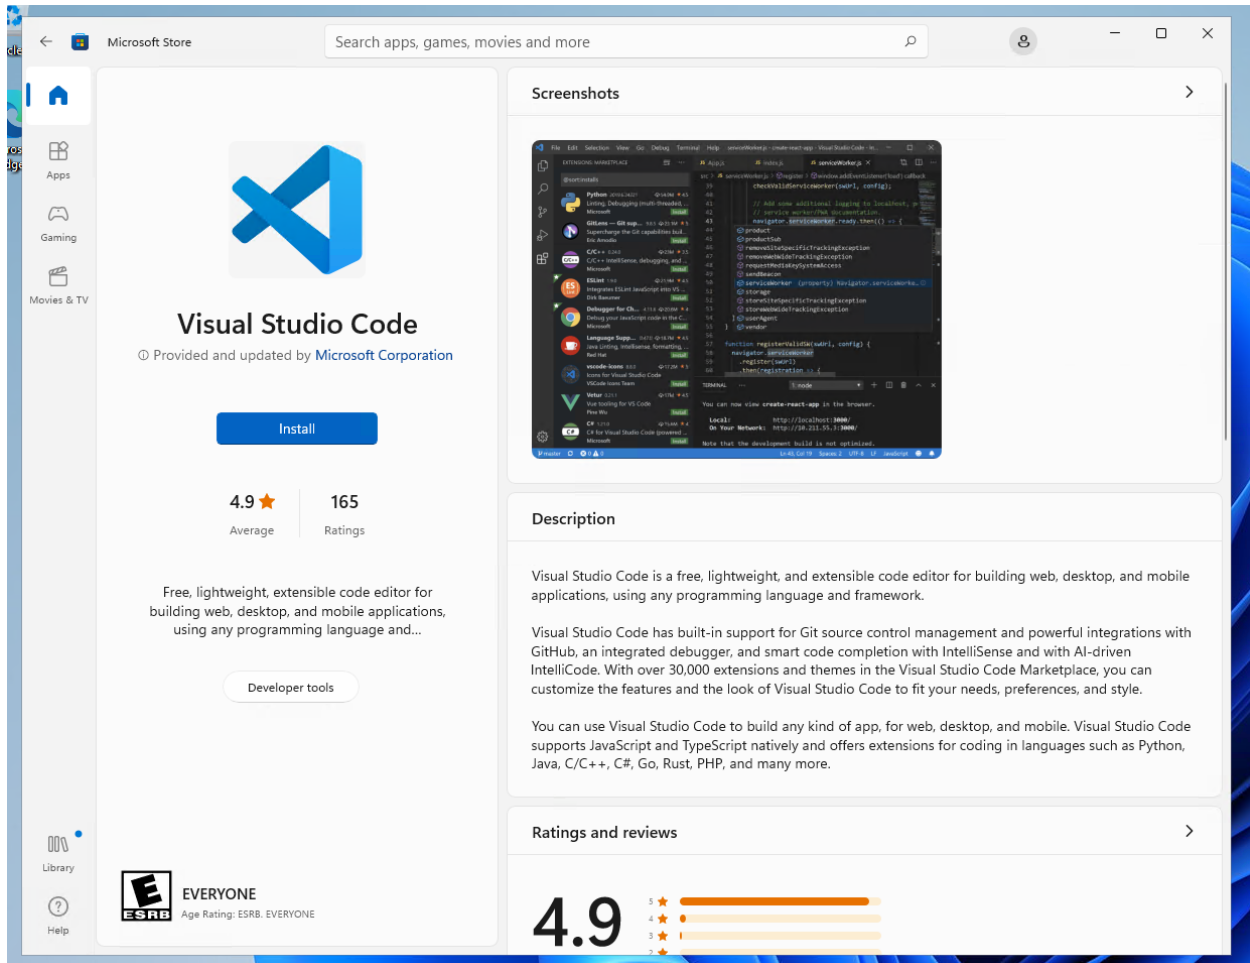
Microsoft Store

Search apps, games, movies and more

Apps

Gaming

Movies & TV

Library

Help

Visual Studio Code

Provided and updated by Microsoft Corporation

Install

4.9
Average

165
Ratings

Free, lightweight, extensible code editor for building web, desktop, and mobile applications, using any programming language and...

Developer tools

E
ESRB
EVERYONE
Age Rating: ESRB. EVERYONE

Screenshots

Description

Visual Studio Code is a free, lightweight, and extensible code editor for building web, desktop, and mobile applications, using any programming language and framework.

Visual Studio Code has built-in support for Git source control management and powerful integrations with GitHub, an integrated debugger, and smart code completion with IntelliSense and with AI-driven IntelliCode. With over 30,000 extensions and themes in the Visual Studio Code Marketplace, you can customize the features and the look of Visual Studio Code to fit your needs, preferences, and style.

You can use Visual Studio Code to build any kind of app, for web, desktop, and mobile. Visual Studio Code supports JavaScript and TypeScript natively and offers extensions for coding in languages such as Python, Java, C/C++, C#, Go, Rust, PHP, and many more.

Ratings and reviews

4.9

5
4
3
2